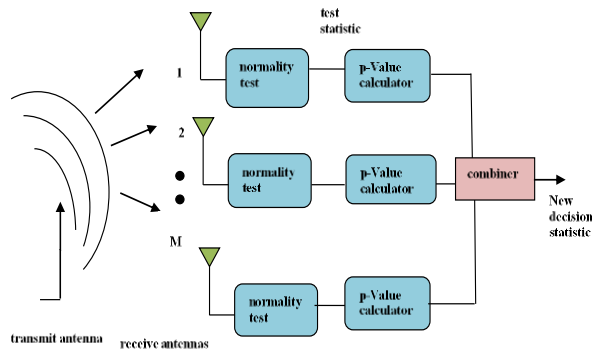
test statistic

1

normality test

p-Value calculator

2

normality test

p-Value calculator

combiner

New decision statistic

M

normality test

p-Value calculator

transmit antenna

receive antennas